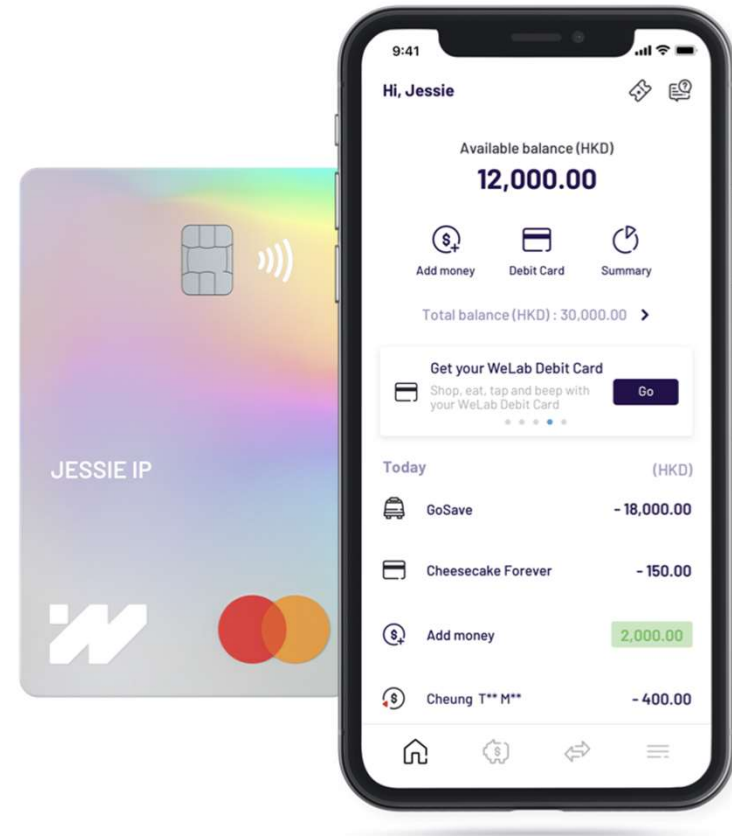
JESSIE IP

9:41

Hi, Jessie

Available balance (HKD)
12,000.00

Add money
Debit Card
Summary

Total balance (HKD) : 30,000.00 >

Get your WeLab Debit Card
Shop, eat, tap and beep with your WeLab Debit Card
Go

Today
(HKD)

GoSave
- 18,000.00

Cheesecake Forever
- 150.00

Add money
2,000.00

Cheung T** M**
- 400.00